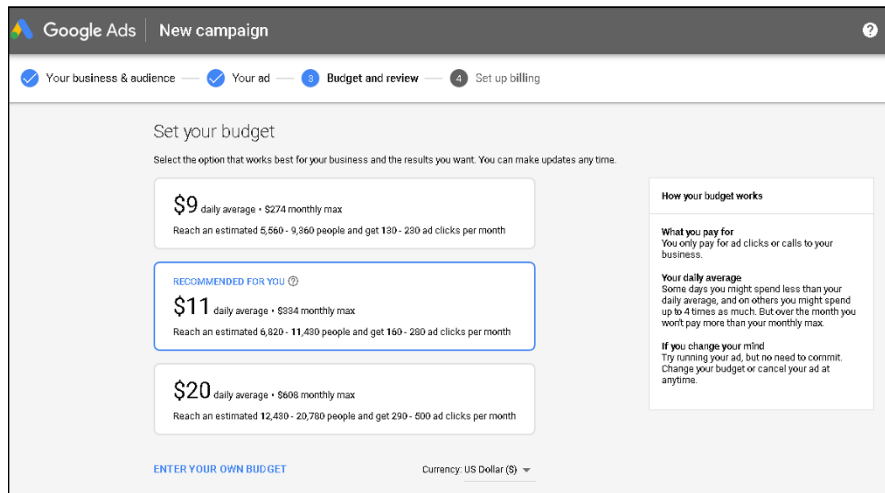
Google Ads | New campaign

?

Your business & audience — Your ad — 3 Budget and review — 4 Set up billing

Set your budget

Select the option that works best for your business and the results you want. You can make updates any time.

$9 daily average • $274 monthly max
Reach an estimated 5,560 - 9,360 people and get 130 - 230 ad clicks per month

RECOMMENDED FOR YOU ⓘ
$11 daily average • $334 monthly max
Reach an estimated 6,820 - 11,430 people and get 160 - 280 ad clicks per month

$20 daily average • $608 monthly max
Reach an estimated 12,430 - 20,780 people and get 290 - 500 ad clicks per month

ENTER YOUR OWN BUDGET

Currency: US Dollar ($)

How your budget works

What you pay for
You only pay for ad clicks or calls to your business.

Your daily average
Some days you might spend less than your daily average, and on others you might spend up to 4 times as much. But over the month you won't pay more than your monthly max.

If you change your mind
Try running your ad, but no need to commit. Change your budget or cancel your ad at anytime.